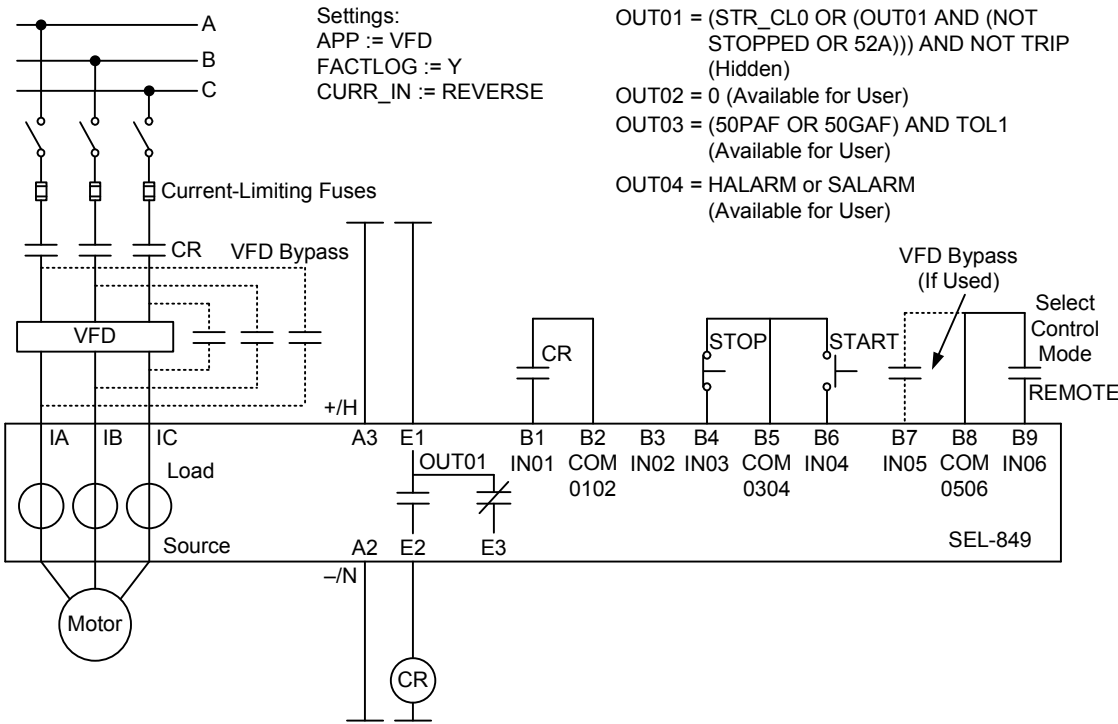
A
B
C

Settings:
APP := VFD
FACTLOG := Y
CURR_IN := REVERSE

OUT01 = (STR_CL0 OR (OUT01 AND (NOT STOPPED OR 52A))) AND NOT TRIP (Hidden)
OUT02 = 0 (Available for User)
OUT03 = (50PAF OR 50GAF) AND TOL1 (Available for User)
OUT04 = HALARM or SALARM (Available for User)

Current-Limiting Fuses
CR
VFD Bypass
VFD

VFD Bypass (If Used)
Select Control Mode

CR
STOP
START
REMOTE

+/H
IA IB IC
Load
Source
A3 E1
OUT01
A2 E2 E3
B1 IN01
B2 COM 0102
B3 IN02
B4 IN03
B5 COM 0304
B6 IN04
B7 IN05
B8 COM 0506
B9 IN06
SEL-849
–/N
Motor
CR